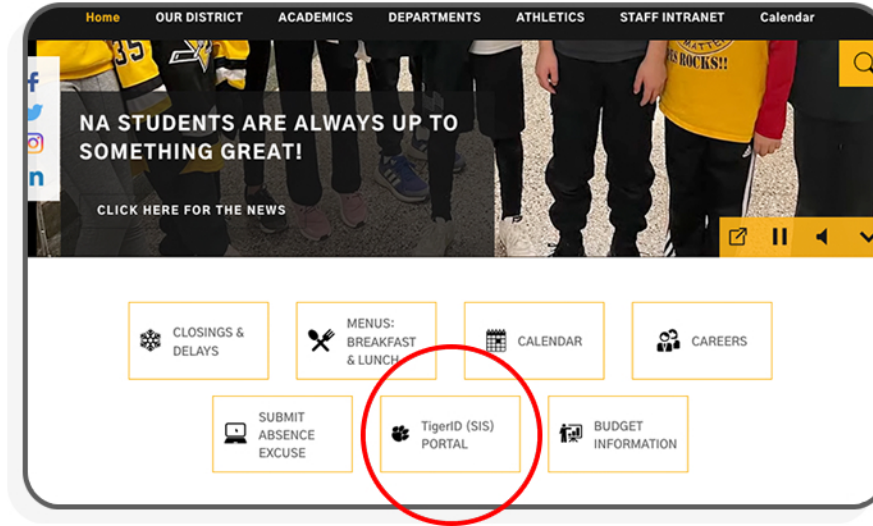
Home OUR DISTRICT ACADEMICS DEPARTMENTS ATHLETICS STAFF INTRANET Calendar

35

ROCKS!!

NA STUDENTS ARE ALWAYS UP TO SOMETHING GREAT!

CLICK HERE FOR THE NEWS

CLOSINGS & DELAYS

MENUS: BREAKFAST & LUNCH

CALENDAR

CAREERS

SUBMIT ABSENCE EXCUSE

TigerID (SIS) PORTAL

BUDGET INFORMATION